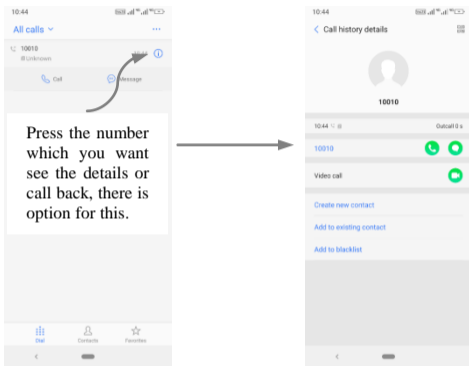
10:44

All calls

10010

Unknown

Call

Message

Press the number which you want see the details or call back, there is option for this.

Dial

Contacts

Favorites

10:44

Call history details

10010

10:44

Outcall 0 s

10010

Video call

Create new contact

Add to existing contact

Add to blacklist